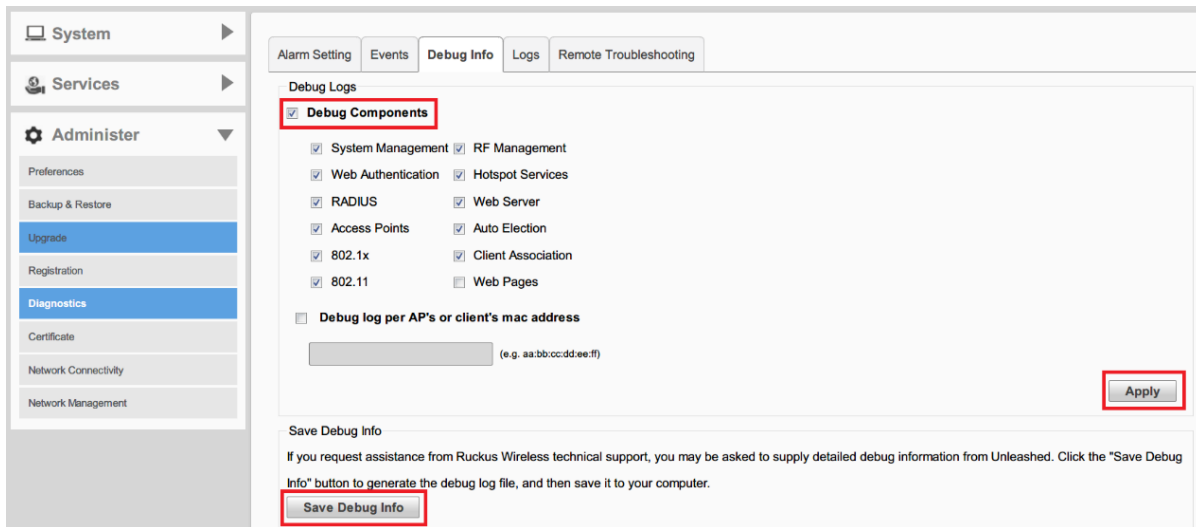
System
Services
Administer
Preferences
Backup & Restore
Upgrade
Registration
Diagnostics
Certificate
Network Connectivity
Network Management

Alarm Setting | Events | Debug Info | Logs | Remote Troubleshooting

Debug Logs
Debug Components
System Management
RF Management
Web Authentication
Hotspot Services
RADIUS
Web Server
Access Points
Auto Election
802.1x
Client Association
802.11
Web Pages

Debug log per AP's or client's mac address
(e.g. aa:bb:cc:dd:ee:ff)
Apply

Save Debug Info
If you request assistance from Ruckus Wireless technical support, you may be asked to supply detailed debug information from Unleashed. Click the "Save Debug Info" button to generate the debug log file, and then save it to your computer.
Save Debug Info